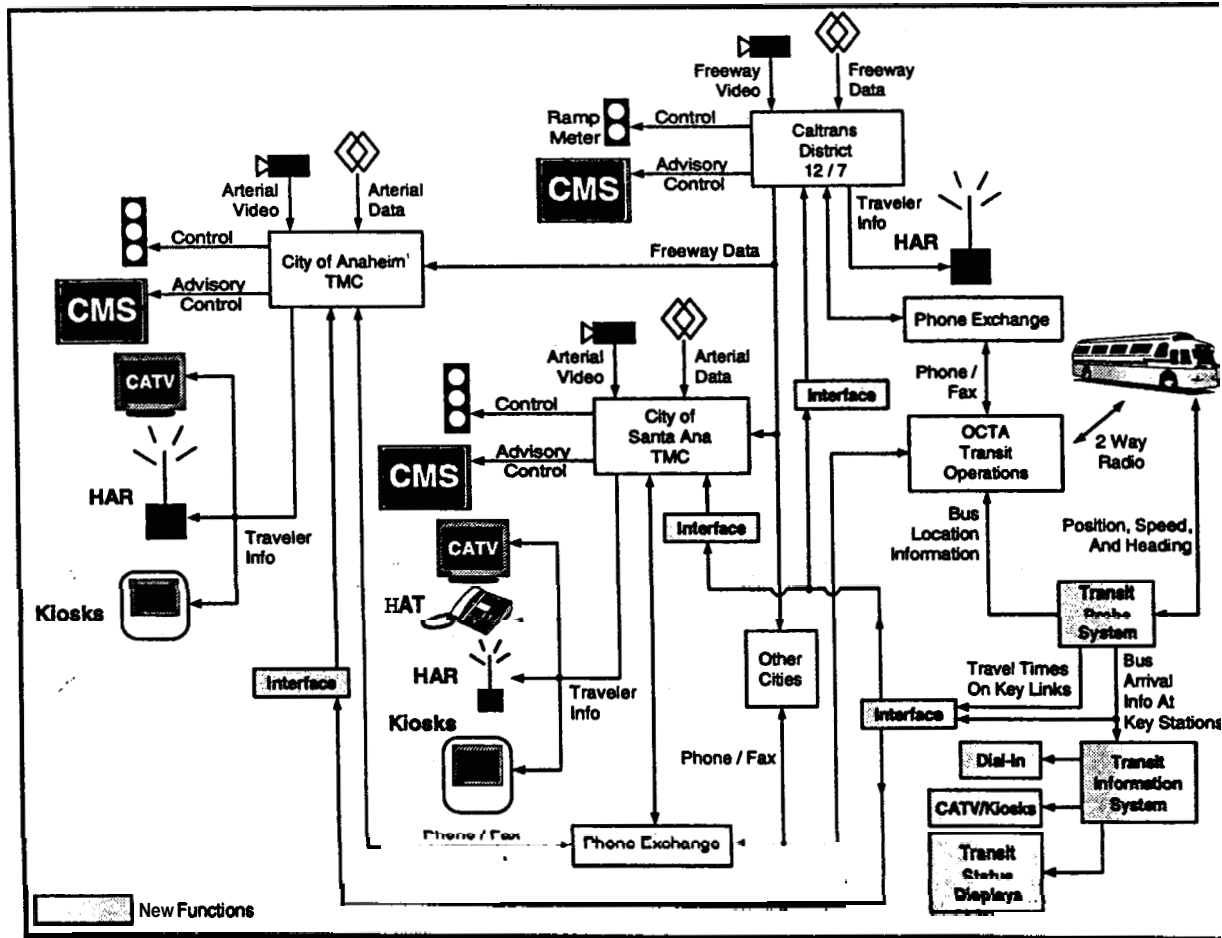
Freeway Video

Freeway Data

Ramp Meter

Control

Caltrans District 12 / 7

Advisory Control

CMS

Traveler Info

HAR

Arterial Video

Arterial Data

Control

City of Anaheim' TMC

Advisory Control

CMS

Freeway Data

Phone Exchange

Arterial Video

Arterial Data

CATV

Phone / Fax

Interface

Control

City of Santa Ana TMC

OCTA Transit Operations

2 Way Radio

Advisory Control

CMS

HAR

Traveler Info

Interface

Bus Location Information

Position, Speed, And Heading

CATV

Kiosks

HAT

Transit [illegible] System

Other Cities

HAR

Traveler Info

Travel Times On Key Links

Bus Arrival Info At Key Stations

Interface

Kiosks

Interface

Phone / Fax

Dial-In

Transit Information System

CATV/Kiosks

Phone / Fax

Phone Exchange

Transit Status Displays

New Functions